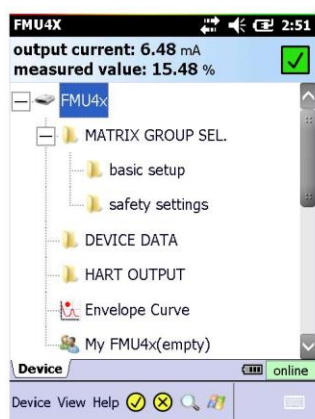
FMU4X 2:51

output current: 6.48 mA
measured value: 15.48 %

FMU4x
MATRIX GROUP SEL.
basic setup
safety settings
DEVICE DATA
HART OUTPUT
Envelope Curve
My FMU4x(empty)

Device
online

Device View Help